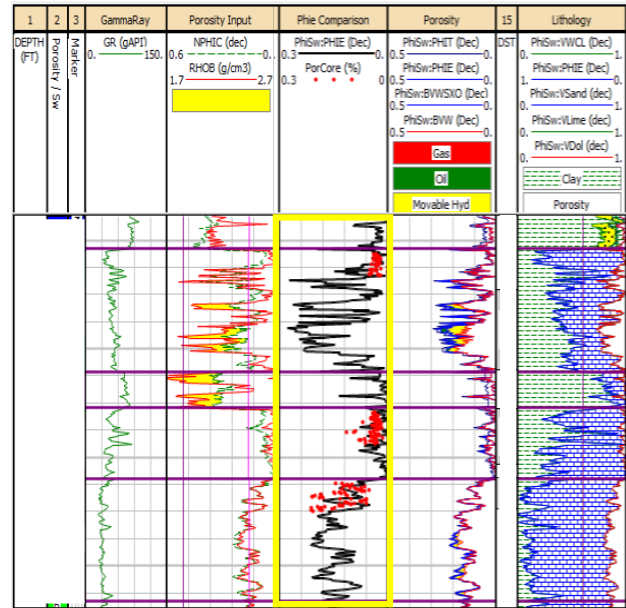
| 1 | 2 | 3 | GammaRay | Porosity Input | Phie Comparison | Porosity | 15 | Lithology |
|---|---|---|---|---|---|---|---|---|
| DEPTH (FT) | Porosity / Sw | Marker | GR (gAPI) 0. 150. | NPHIC (dec) 0.6 0. RHOB (g/cm3) 1.7 2.7 | PhiSw:PHIE (Dec) 0.3 0. PorCore (%) 0.3 0 | PhiSw:PHIT (Dec) 0.5 0. PhiSw:PHIE (Dec) 0.5 0. PhiSw:BVWSXO (Dec) 0.5 0. PhiSw:BVW (Dec) 0.5 0. Gas Oil Movable Hyd | DST | PhiSw:VWCL (Dec) 0. 1. PhiSw:PHIE (Dec) 1. 0. PhiSw:VSand (dec) 0. 1. PhiSw:VLime (dec) 0. 1. PhiSw:VDol (dec) 0. 1. Clay Porosity |